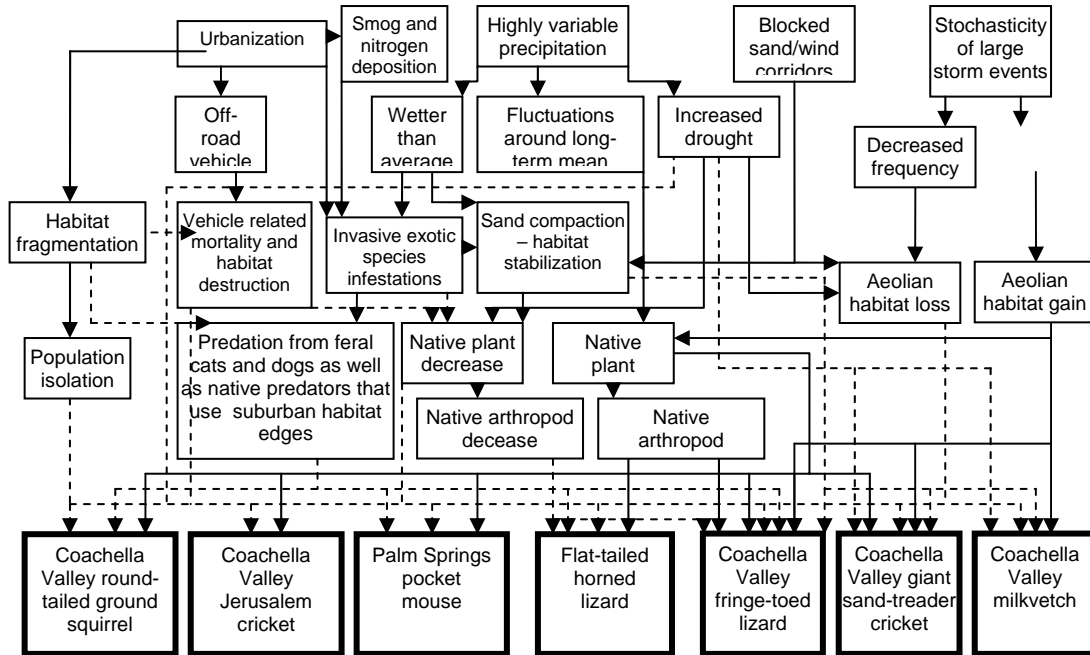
Urbanization

Smog and nitrogen deposition

Highly variable precipitation

Blocked sand/wind corridors

Stochasticity of large storm events

Off-road vehicle

Wetter than average

Fluctuations around long-term mean

Increased drought

Decreased frequency

Habitat fragmentation

Vehicle related mortality and habitat destruction

Invasive exotic species infestations

Sand compaction – habitat stabilization

Aeolian habitat loss

Aeolian habitat gain

Population isolation

Predation from feral cats and dogs as well as native predators that use suburban habitat edges

Native plant decrease

Native plant

Native arthropod decease

Native arthropod

Coachella Valley round-tailed ground squirrel

Coachella Valley Jerusalem cricket

Palm Springs pocket mouse

Flat-tailed horned lizard

Coachella Valley fringe-toed lizard

Coachella Valley giant sand-treader cricket

Coachella Valley milkvetch